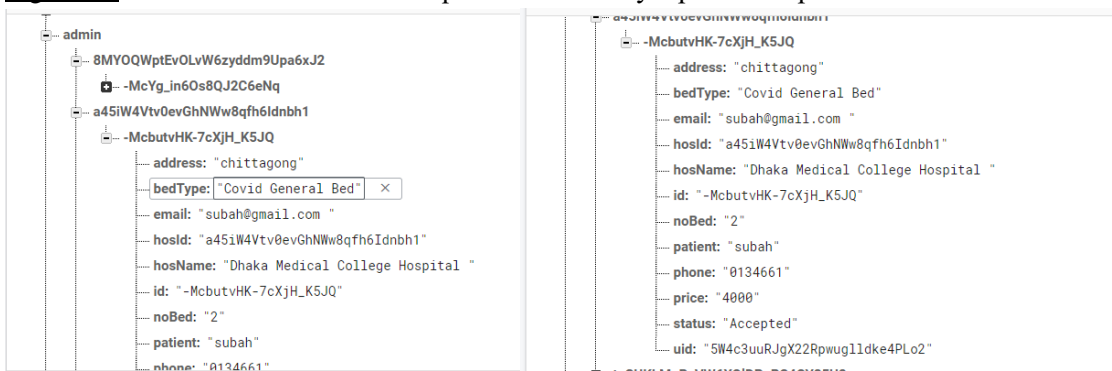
admin
8MYOQWptEvOLvW6zyddm9Upa6xJ2
-McYg_in6Os8QJ2C6eNq
a45iW4Vtv0evGhNWw8qfh6Idnbh1
-McbutvHK-7cXjH_K5JQ
address: "chittagong"
bedType: "Covid General Bed" ×
email: "subah@gmail.com "
hosId: "a45iW4Vtv0evGhNWw8qfh6Idnbh1"
hosName: "Dhaka Medical College Hospital "
id: "-McbutvHK-7cXjH_K5JQ"
noBed: "2"
patient: "subah"
phone: "0134661"

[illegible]
-McbutvHK-7cXjH_K5JQ
address: "chittagong"
bedType: "Covid General Bed"
email: "subah@gmail.com "
hosId: "a45iW4Vtv0evGhNWw8qfh6Idnbh1"
hosName: "Dhaka Medical College Hospital "
id: "-McbutvHK-7cXjH_K5JQ"
noBed: "2"
patient: "subah"
phone: "0134661"
price: "4000"
status: "Accepted"
uid: "5W4c3uuRJgX22Rpwuglldke4PLo2"